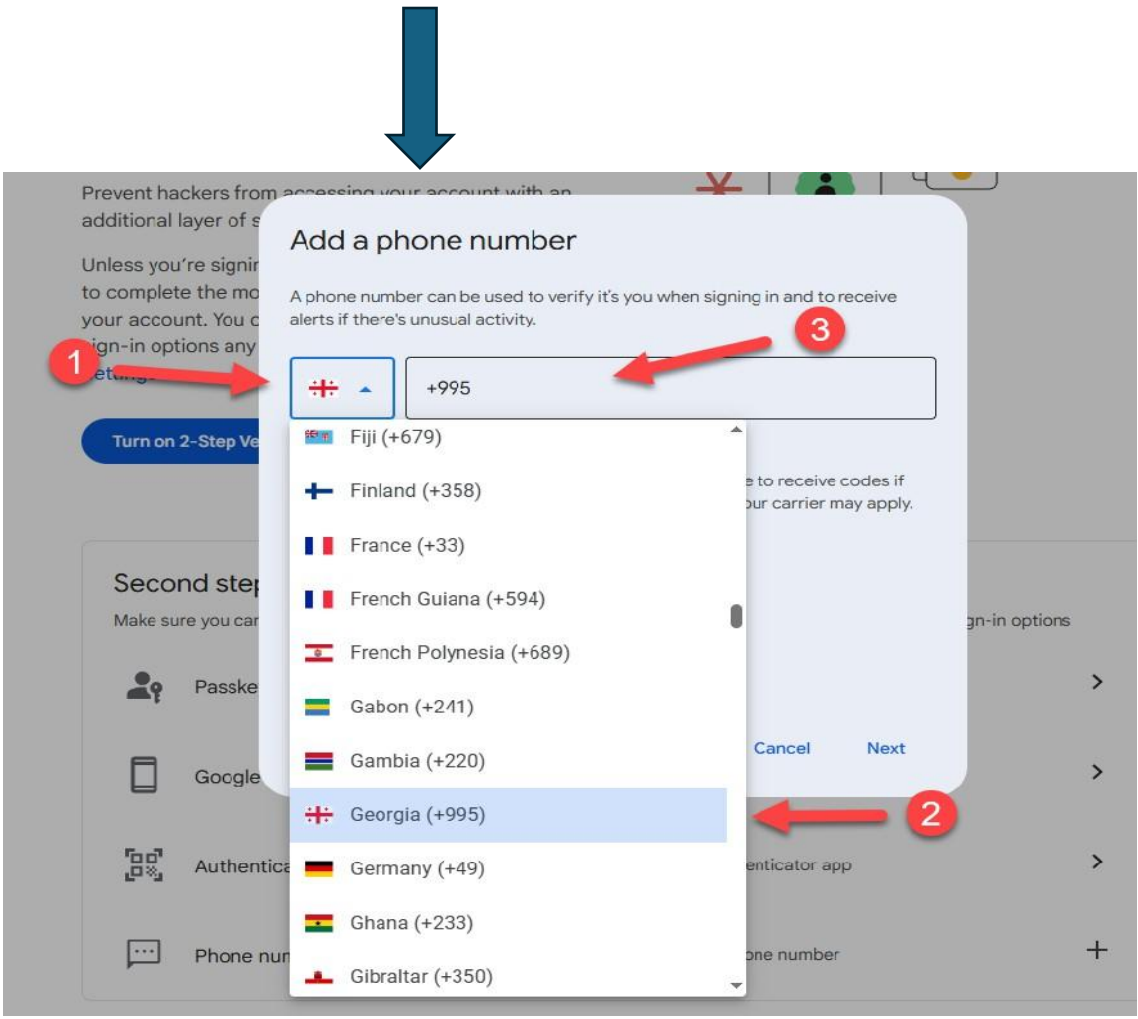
Prevent hackers from accessing your account with an additional layer of s

Unless you're signin to complete the mo your account. You c ign-in options any ettings

Turn on 2-Step Ve

Second step

Make sure you can

Passke

Google

Authentica

Phone nu

Add a phone number

A phone number can be used to verify it's you when signing in and to receive alerts if there's unusual activity.

+995

Fiji (+679)
Finland (+358)
France (+33)
French Guiana (+594)
French Polynesia (+689)
Gabon (+241)
Gambia (+220)
Georgia (+995)
Germany (+49)
Ghana (+233)
Gibraltar (+350)

e to receive codes if our carrier may apply.

Cancel
Next

gn-in options

enticator app

one number

1
2
3